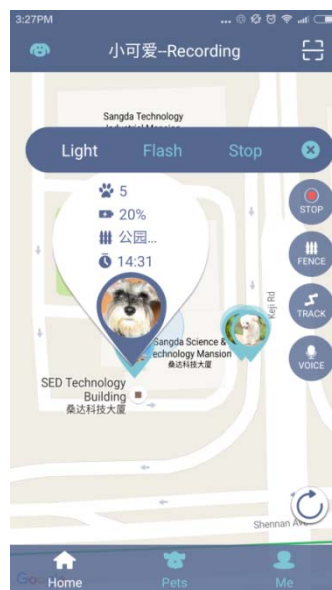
3:27PM

小可爱--Recording

Sangda Technology Industrial Mansion

Light Flash Stop

5
20%
公园...
14:31

STOP
FENCE
TRACK
VOICE

Keji Rd

Sangda Science & Technology Mansion
桑达科技大厦

SED Technology Building
桑达科技大厦

Shennan Ave

Google

Home Pets Me